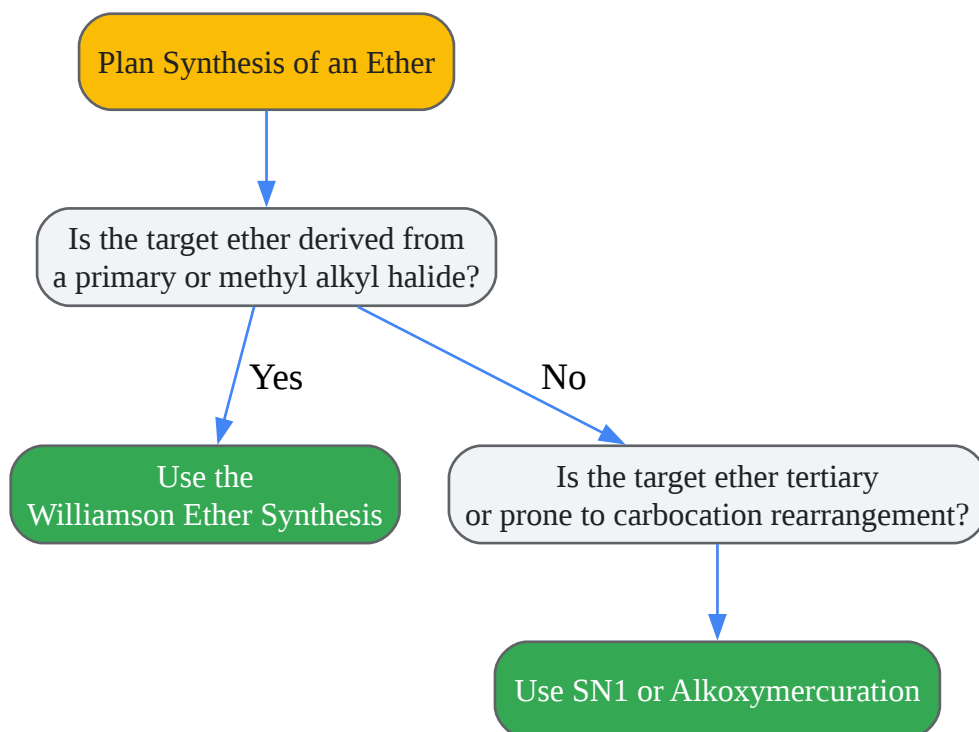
Plan Synthesis of an Ether

Is the target ether derived from a primary or methyl alkyl halide?

Yes

No

Use the Williamson Ether Synthesis

Is the target ether tertiary or prone to carbocation rearrangement?

Use SN1 or Alkoxymercuration